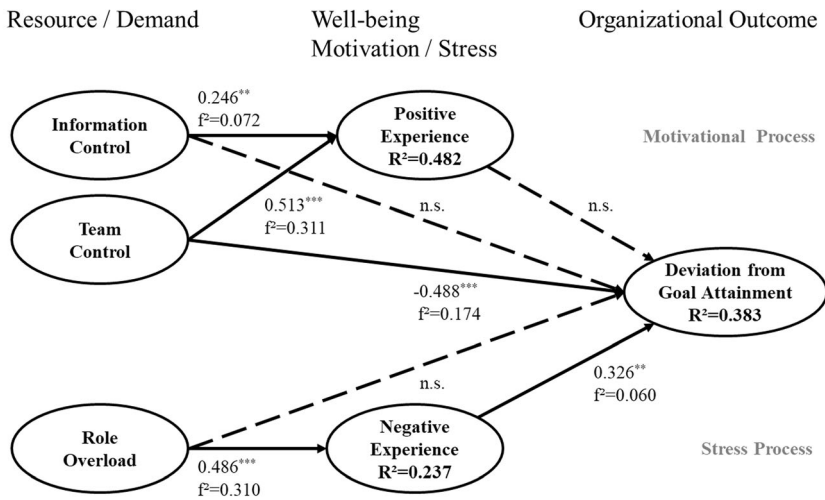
Resource / Demand

Well-being
Motivation / Stress

Organizational Outcome

$0.246^{**}$
$f^2=0.072$

Information Control

Positive Experience
$R^2=0.482$

Motivational Process

Team Control

$0.513^{***}$
$f^2=0.311$

n.s.

n.s.

Deviation from Goal Attainment
$R^2=0.383$

$-0.488^{***}$
$f^2=0.174$

n.s.

$0.326^{**}$
$f^2=0.060$

Role Overload

Negative Experience
$R^2=0.237$

Stress Process

$0.486^{***}$
$f^2=0.310$